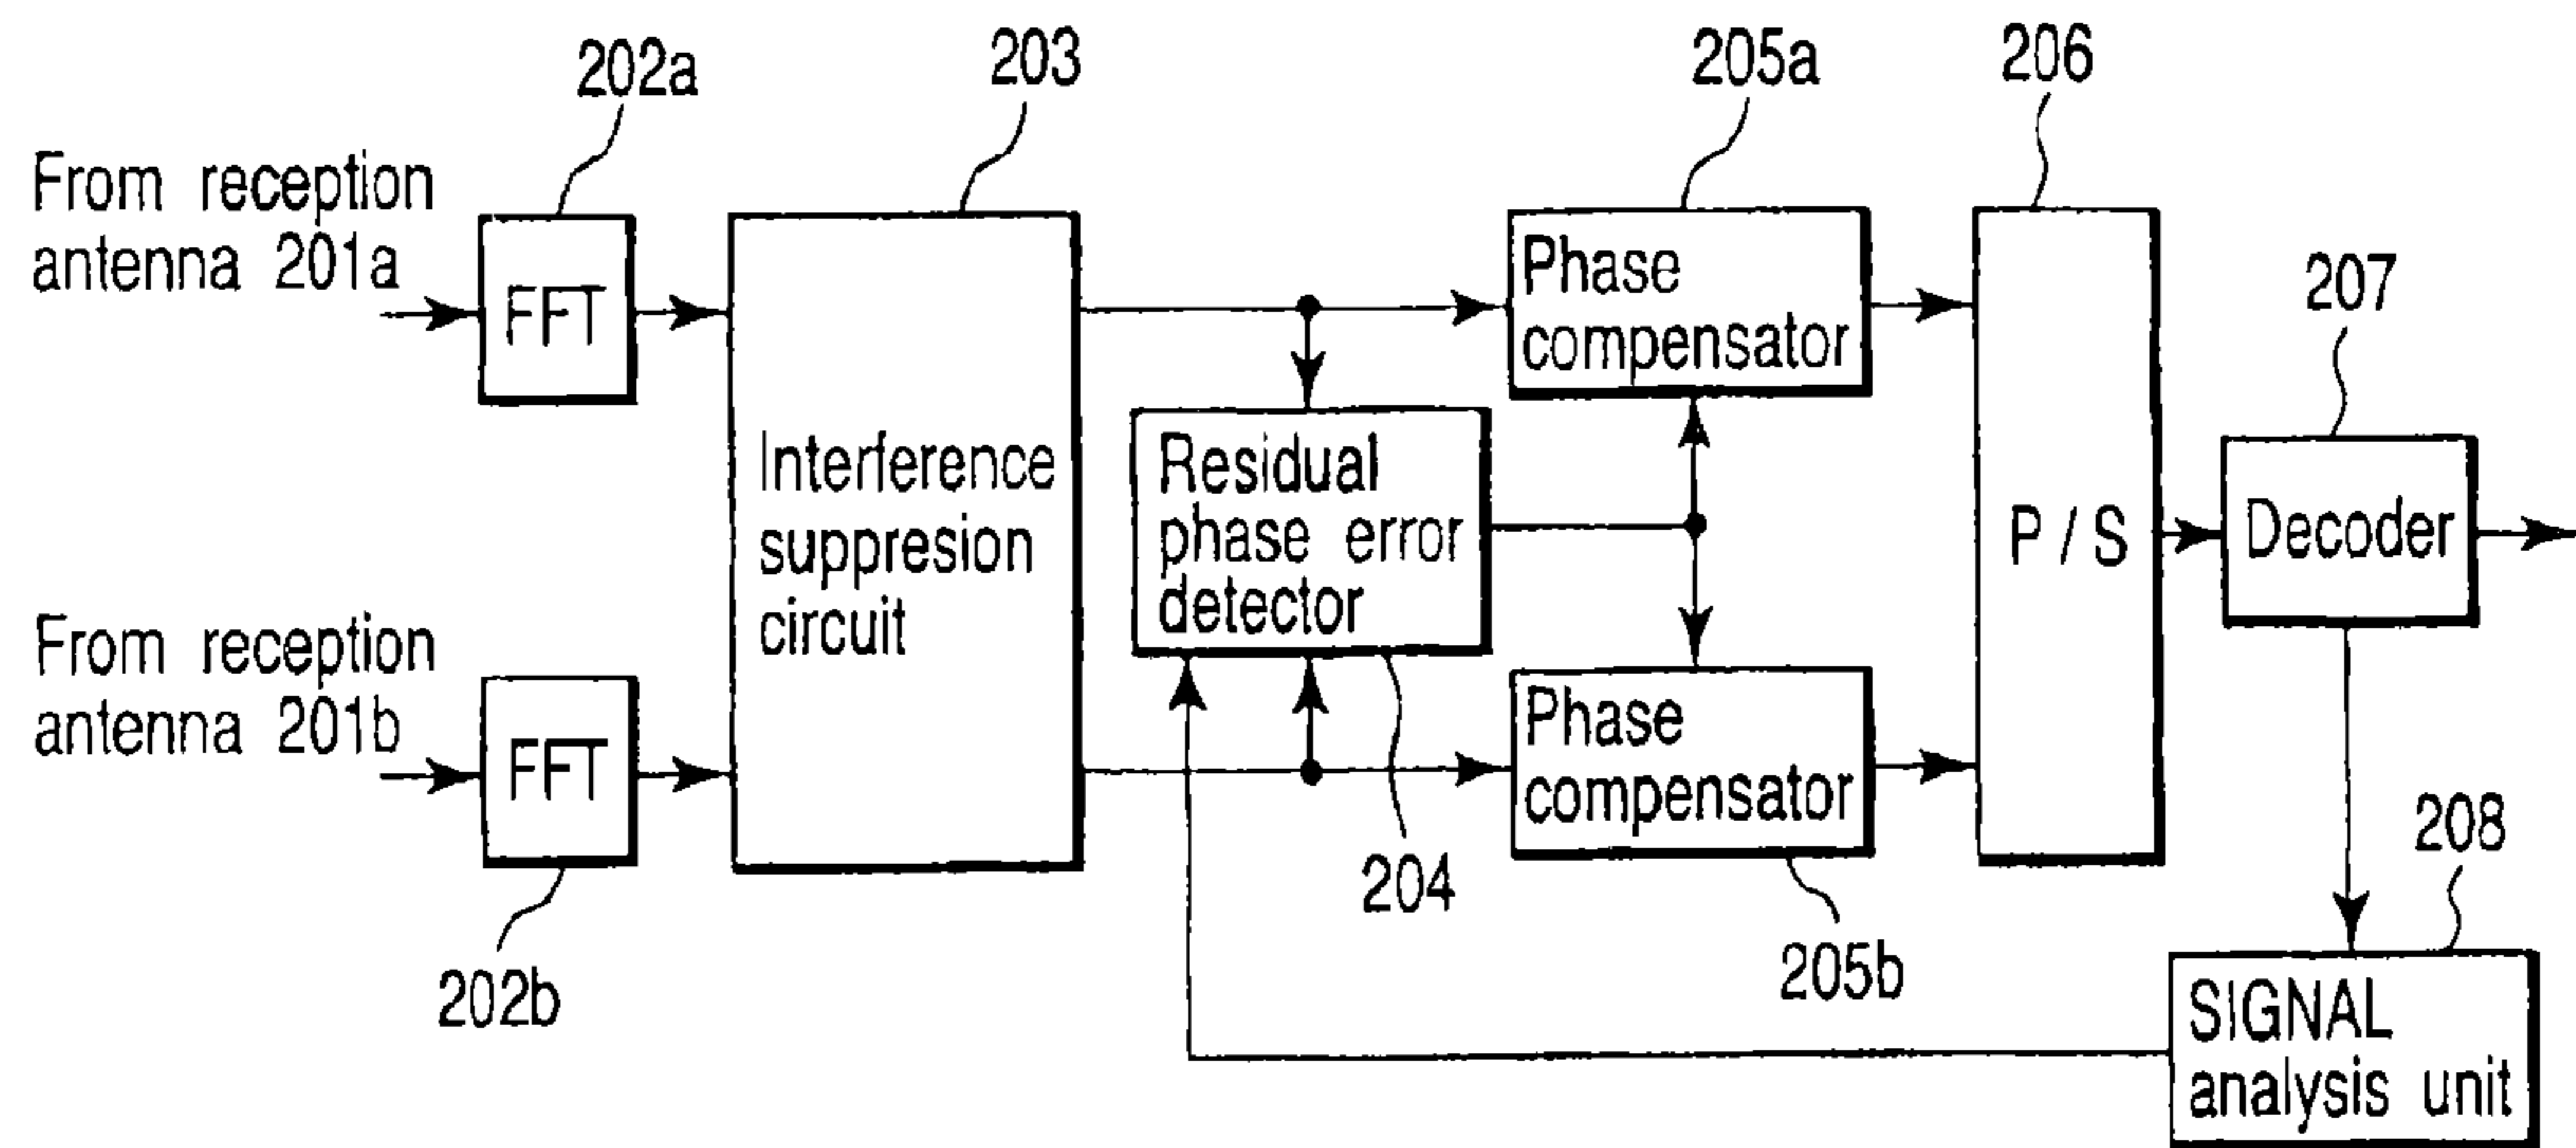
202a
203
205a
206
From reception antenna 201a
FFT
Interference suppresion circuit
Phase compensator
207
Residual phase error detector
P / S
Decoder
From reception antenna 201b
FFT
Phase compensator
208
204
202b
205b
SIGNAL analysis unit